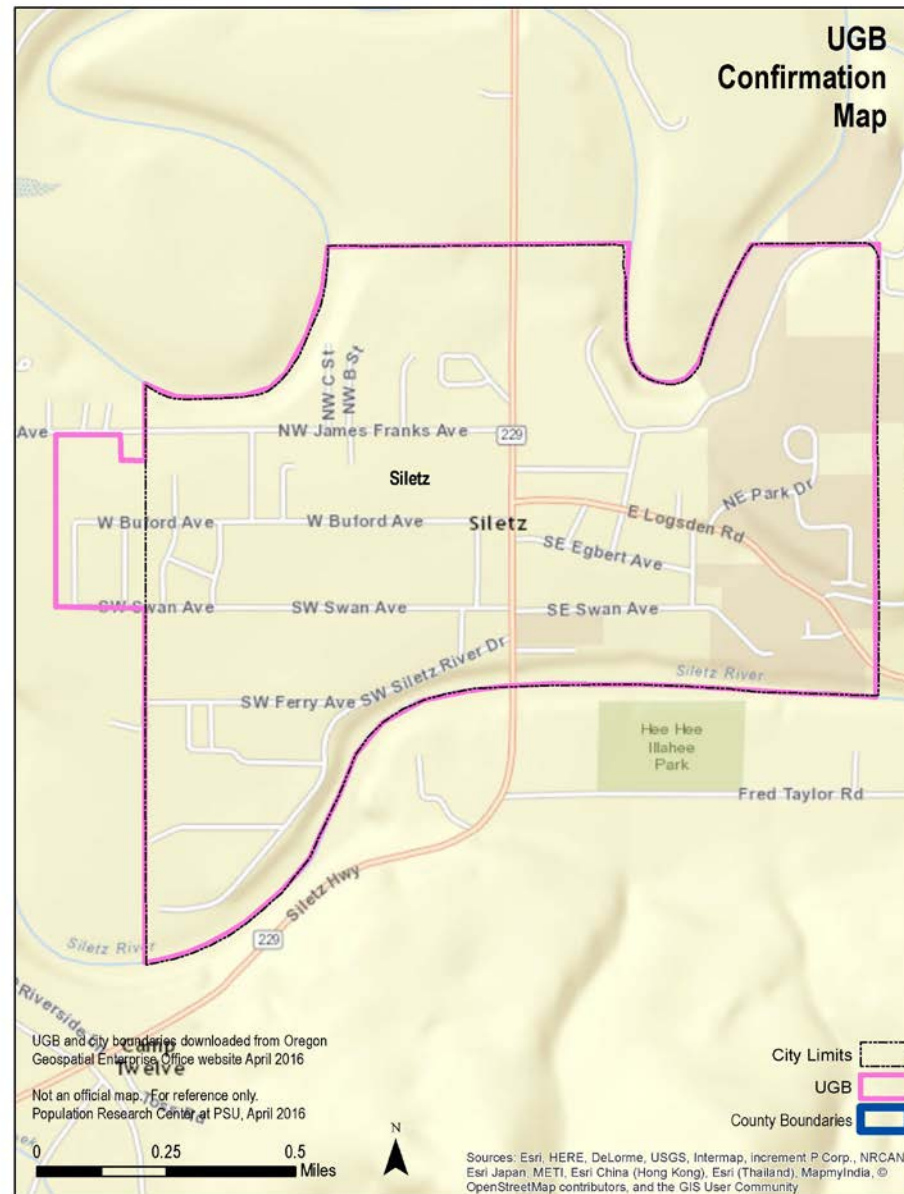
UGB Confirmation Map

NW C St
NW B St
Ave
NW James Franks Ave
229
Siletz
NE Park Dr
W Buford Ave
W Buford Ave
Siletz
E Logsden Rd
SE Egbert Ave
SW Swan Ave
SW Swan Ave
SE Swan Ave
SW Siletz River Dr
Siletz River
SW Ferry Ave
Hee Hee Illahee Park
Fred Taylor Rd
Siletz Hwy
Siletz River
229
Riverside
Camp Twelve

UGB and city boundaries downloaded from Oregon Geospatial Enterprise Office website April 2016

Not an official map. For reference only.
Population Research Center at PSU, April 2016

0 0.25 0.5 Miles

N

City Limits
UGB
County Boundaries

Sources: Esri, HERE, DeLorme, USGS, Intermap, increment P Corp., NRCAN, Esri Japan, METI, Esri China (Hong Kong), Esri (Thailand), MapmyIndia, © OpenStreetMap contributors, and the GIS User Community